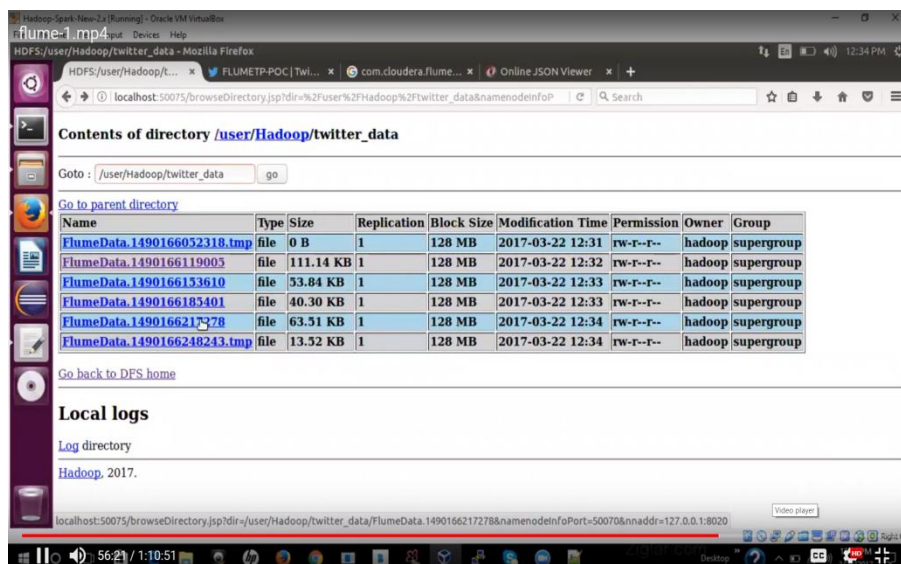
Hadoop-Spark-New-2x [Running] - Oracle VM VirtualBox
flume-1.mp4 put Devices Help
HDFS:/user/Hadoop/twitter_data - Mozilla Firefox
12:34 PM

HDFS:/user/Hadoop/t... × FLUMETP-POC | Twi... × com.cloudera.flume... × Online JSON Viewer × +

localhost:50075/browseDirectory.jsp?dir=%2Fuser%2FHadoop%2Ftwitter_data&namenodeInfoP Search

Contents of directory /user/Hadoop/twitter_data

Goto : /user/Hadoop/twitter_data go

Go to parent directory

| Name | Type | Size | Replication | Block Size | Modification Time | Permission | Owner | Group |
|---|---|---|---|---|---|---|---|---|
| FlumeData.1490166052318.tmp | file | 0 B | 1 | 128 MB | 2017-03-22 12:31 | rw-r--r-- | hadoop | supergroup |
| FlumeData.1490166119005 | file | 111.14 KB | 1 | 128 MB | 2017-03-22 12:32 | rw-r--r-- | hadoop | supergroup |
| FlumeData.1490166153610 | file | 53.84 KB | 1 | 128 MB | 2017-03-22 12:33 | rw-r--r-- | hadoop | supergroup |
| FlumeData.1490166185401 | file | 40.30 KB | 1 | 128 MB | 2017-03-22 12:33 | rw-r--r-- | hadoop | supergroup |
| FlumeData.1490166217278 | file | 63.51 KB | 1 | 128 MB | 2017-03-22 12:34 | rw-r--r-- | hadoop | supergroup |
| FlumeData.1490166248243.tmp | file | 13.52 KB | 1 | 128 MB | 2017-03-22 12:34 | rw-r--r-- | hadoop | supergroup |

Go back to DFS home

Local logs

Log directory

Hadoop, 2017.

localhost:50075/browseDirectory.jsp?dir=/user/Hadoop/twitter_data/FlumeData.1490166217278&namenodeInfoPort=50070&nnaddr=127.0.0.1:8020

Video player

56:21 / 1:10:51
Desktop